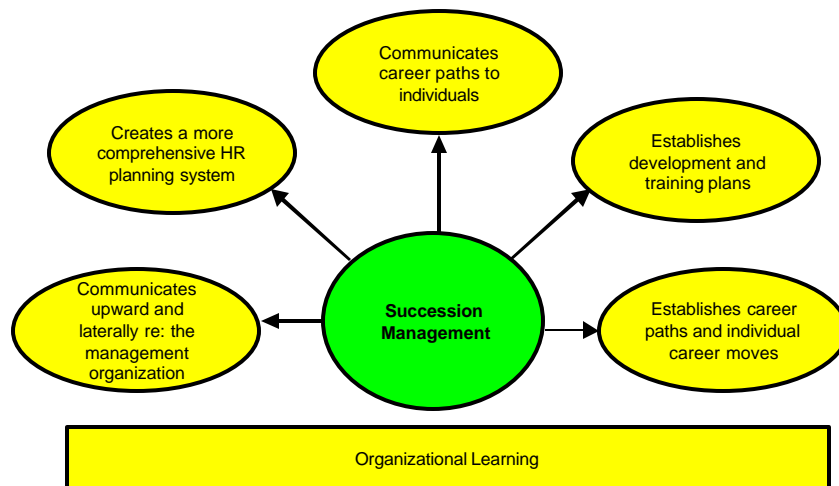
Communicates career paths to individuals

Creates a more comprehensive HR planning system

Establishes development and training plans

Communicates upward and laterally re: the management organization

Succession Management

Establishes career paths and individual career moves

Organizational Learning